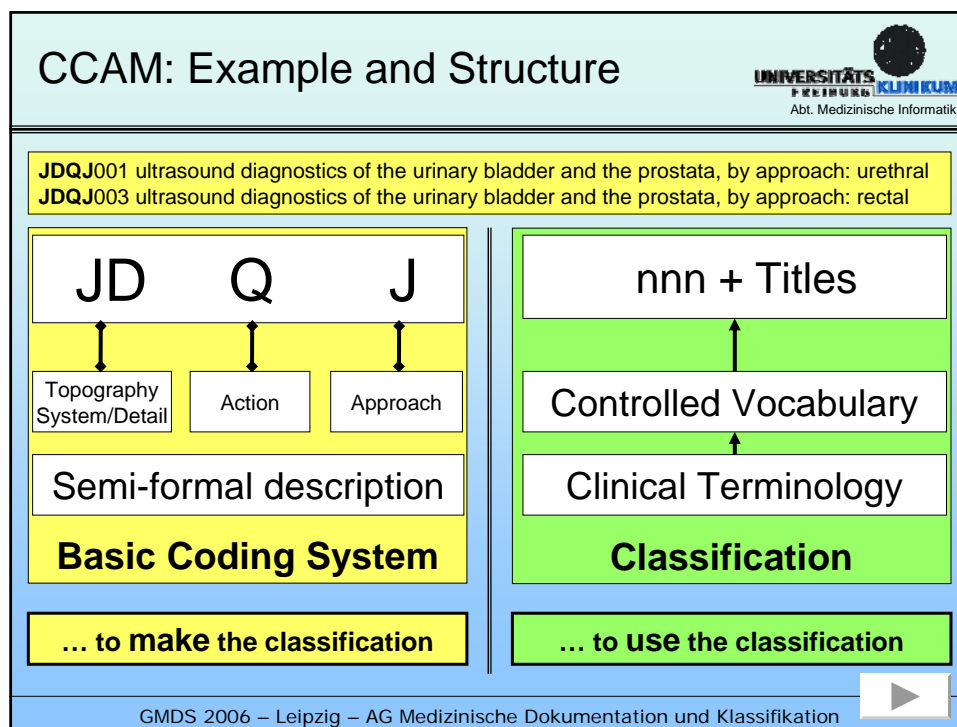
CCAM: Example and Structure

UNIVERSITÄTS KLINIKUM FREIBURG
Abt. Medizinische Informatik

**JDQJ**001 ultrasound diagnostics of the urinary bladder and the prostata, by approach: urethral
**JDQJ**003 ultrasound diagnostics of the urinary bladder and the prostata, by approach: rectal

JD Q J

Topography System/Detail

Action

Approach

Semi-formal description

**Basic Coding System**

nnn + Titles

Controlled Vocabulary

Clinical Terminology

**Classification**

**… to make the classification**

**… to use the classification**

GMDS 2006 – Leipzig – AG Medizinische Dokumentation und Klassifikation